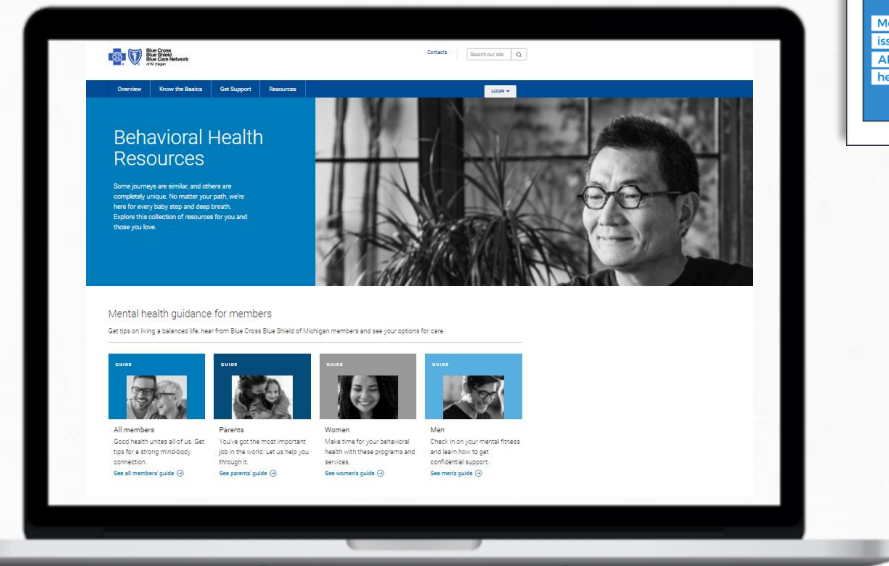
Blue Cross Blue Shield Blue Care Network of Michigan

Contacts

Search our site

Overview

Know the Basics

Get Support

Resources

LOGIN

Behavioral Health Resources

Some journeys are similar, and others are completely unique. No matter your path, we're here for every baby step and deep breath. Explore this collection of resources for you and those you love.

Mental health guidance for members

Get tips on living a balanced life, hear from Blue Cross Blue Shield of Michigan members and see your options for care.

GUIDE

All members

Good health unites all of us. Get tips for a strong mind-body connection.

See all members' guide

GUIDE

Parents

You've got the most important job in the world. Let us help you through it.

See parents' guide

GUIDE

Women

Make time for your behavioral health with these programs and services.

See women's guide

GUIDE

Men

Check in on your mental fitness and learn how to get confidential support.

See men's guide

Me
iss
Al
he